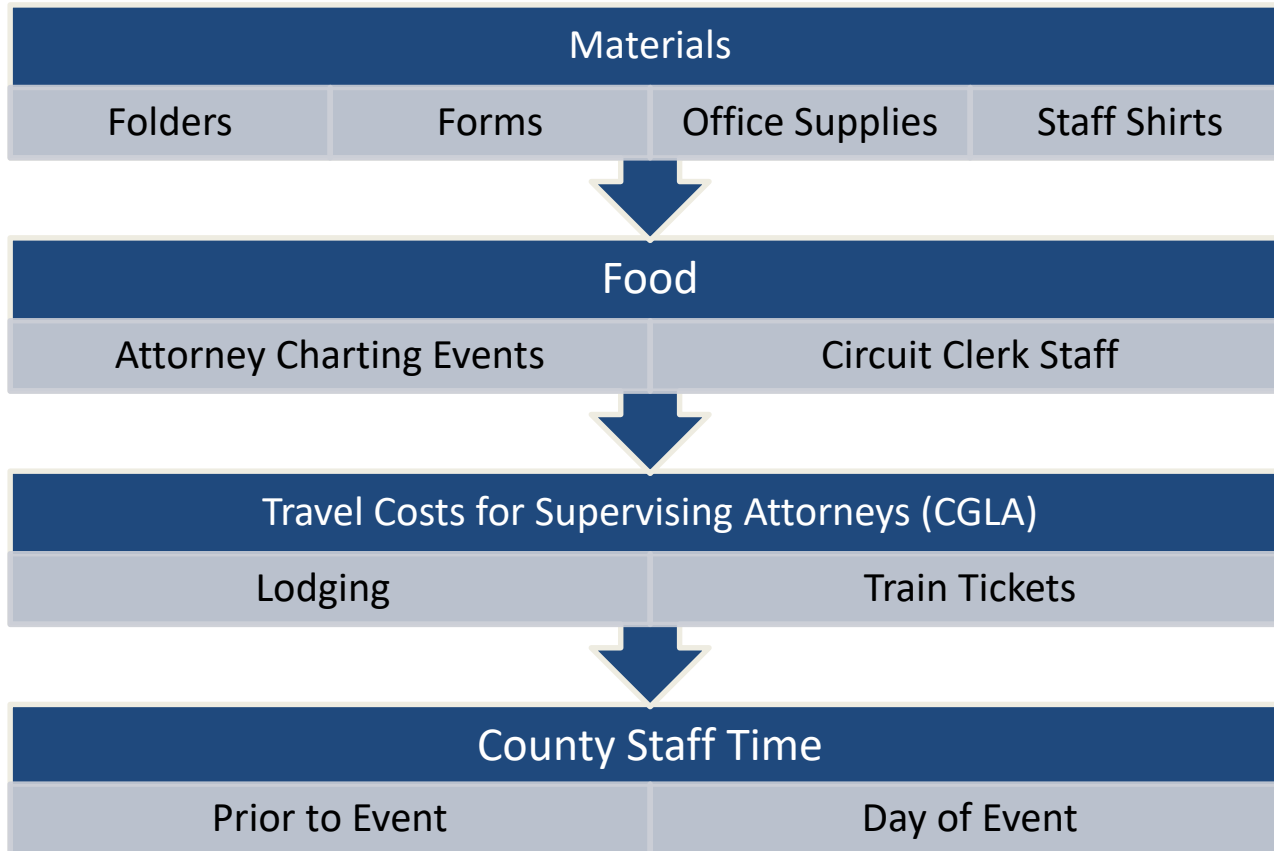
Materials

Folders

Forms

Office Supplies

Staff Shirts

Food

Attorney Charting Events

Circuit Clerk Staff

Travel Costs for Supervising Attorneys (CGLA)

Lodging

Train Tickets

County Staff Time

Prior to Event

Day of Event